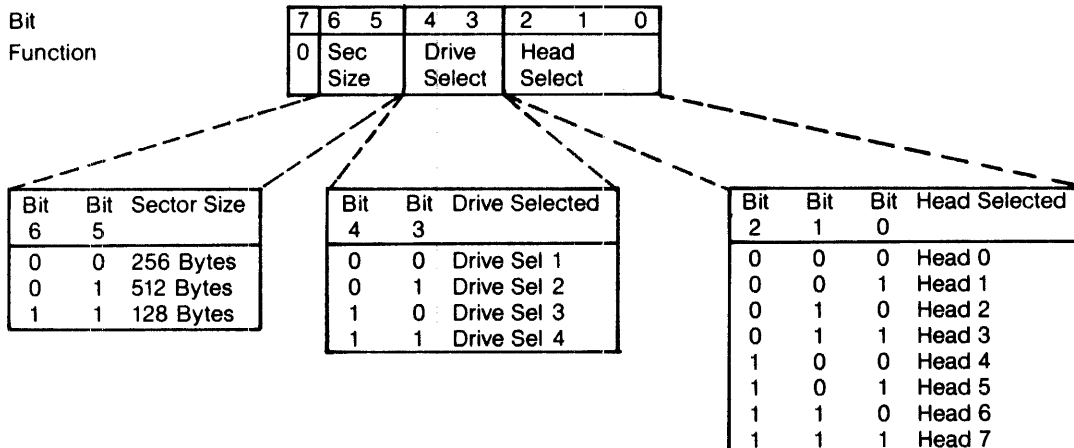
| Bit | 7 | 6 5 | 4 3 | 2 1 0 |
|---|---|---|---|---|
| Function | 0 | Sec Size | Drive Select | Head Select |

| Bit 6 | Bit 5 | Sector Size |
|---|---|---|
| 0 | 0 | 256 Bytes |
| 0 | 1 | 512 Bytes |
| 1 | 1 | 128 Bytes |

| Bit 4 | Bit 3 | Drive Selected |
|---|---|---|
| 0 | 0 | Drive Sel 1 |
| 0 | 1 | Drive Sel 2 |
| 1 | 0 | Drive Sel 3 |
| 1 | 1 | Drive Sel 4 |

| Bit 2 | Bit 1 | Bit 0 | Head Selected |
|---|---|---|---|
| 0 | 0 | 0 | Head 0 |
| 0 | 0 | 1 | Head 1 |
| 0 | 1 | 0 | Head 2 |
| 0 | 1 | 1 | Head 3 |
| 1 | 0 | 0 | Head 4 |
| 1 | 0 | 1 | Head 5 |
| 1 | 1 | 0 | Head 6 |
| 1 | 1 | 1 | Head 7 |